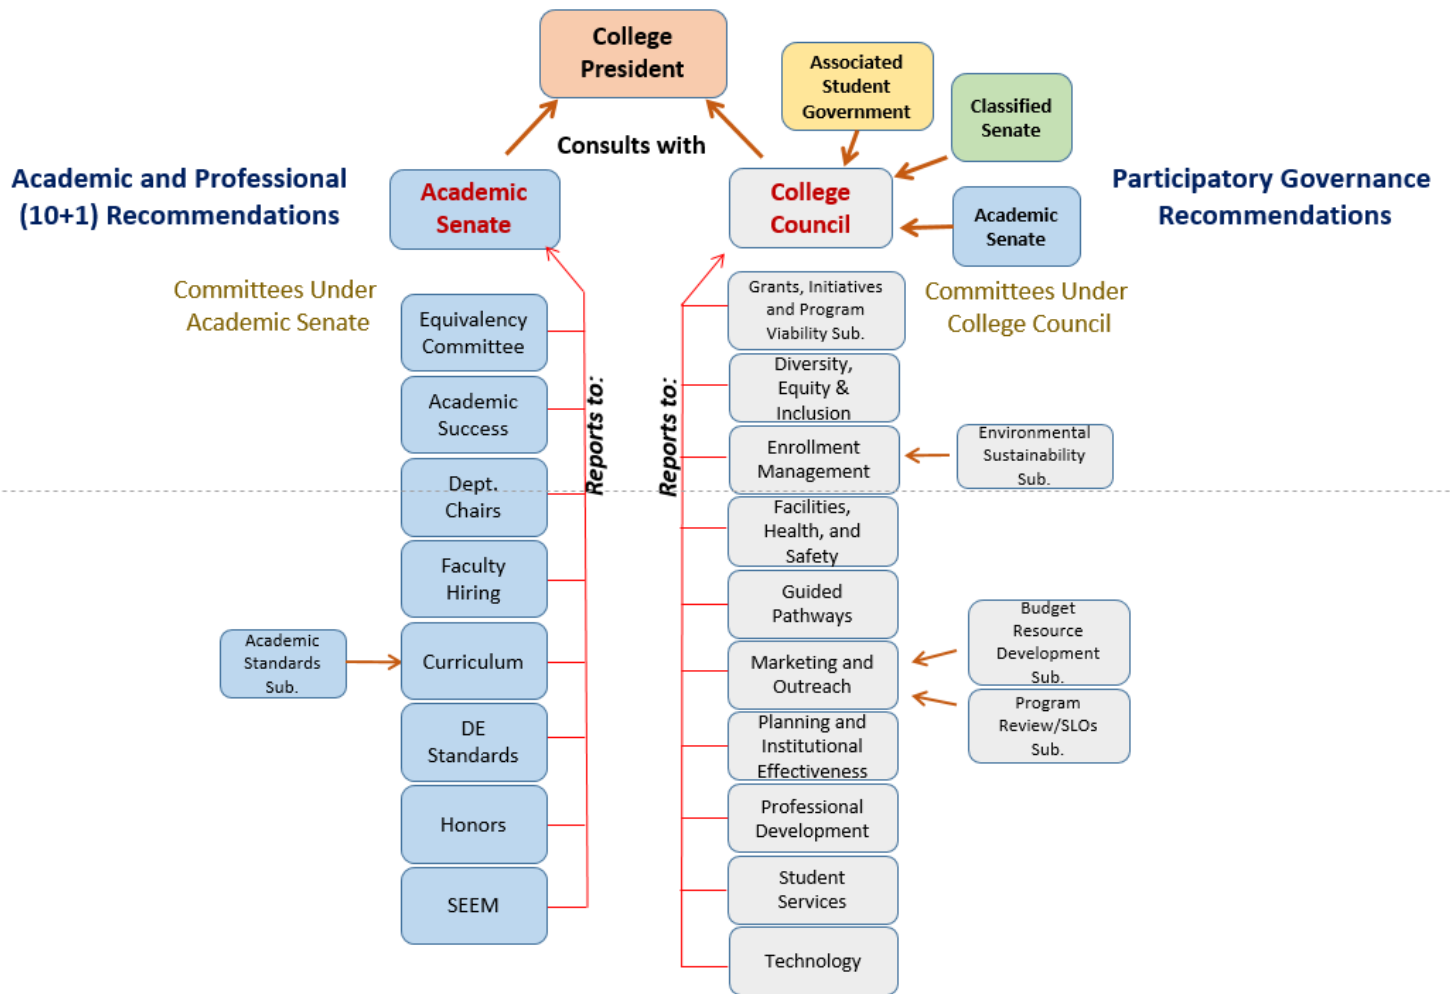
College President

Associated Student Government

Classified Senate

Consults with

Academic and Professional (10+1) Recommendations

Academic Senate

College Council

Academic Senate

Participatory Governance Recommendations

Committees Under Academic Senate

Equivalency Committee

Academic Success

Dept. Chairs

Faculty Hiring

Academic Standards Sub.

Curriculum

DE Standards

Honors

SEEM

Reports to:

Reports to:

Grants, Initiatives and Program Viability Sub.

Committees Under College Council

Diversity, Equity & Inclusion

Enrollment Management

Environmental Sustainability Sub.

Facilities, Health, and Safety

Guided Pathways

Budget Resource Development Sub.

Marketing and Outreach

Program Review/SLOs Sub.

Planning and Institutional Effectiveness

Professional Development

Student Services

Technology